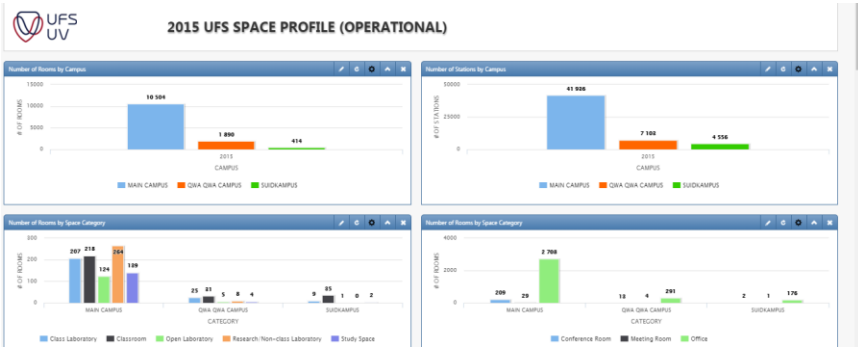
UFS UV

2015 UFS SPACE PROFILE (OPERATIONAL)

Number of Rooms by Campus

15000
10000
5000
0

# OF ROOMS

10 504
1 890
414

2015
CAMPUS

MAIN CAMPUS
QWA QWA CAMPUS
SUIDKAMPUS

Number of Stations by Campus

50000
25000
0

# OF STATIONS

41 926
7 102
4 556

2015
CAMPUS

MAIN CAMPUS
QWA QWA CAMPUS
SUIDKAMPUS

Number of Rooms by Space Category

300
200
100
0

# OF ROOMS

207
218
124
264
139
25
31
5
8
4
9
35
1
0
2

MAIN CAMPUS
QWA QWA CAMPUS
SUIDKAMPUS
CATEGORY

Class Laboratory
Classroom
Open Laboratory
Research/Non-class Laboratory
Study Space

Number of Rooms by Space Category

4000
2000
0

# OF ROOMS

209
29
2 708
13
4
291
2
1
176

MAIN CAMPUS
QWA QWA CAMPUS
SUIDKAMPUS
CATEGORY

Conference Room
Meeting Room
Office